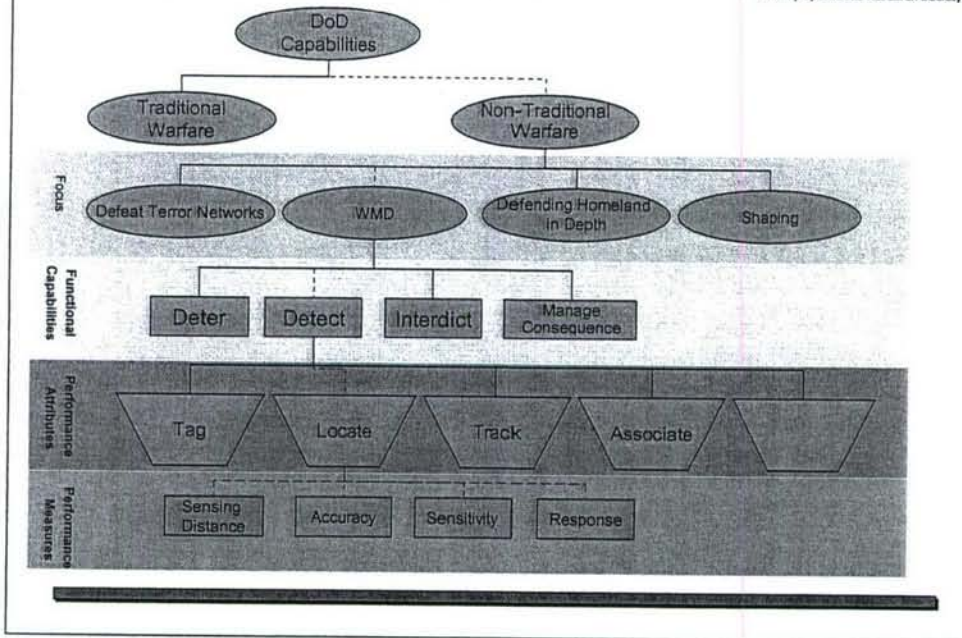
DoD Capabilities

Traditional Warfare

Non-Traditional Warfare

Focus

Defeat Terror Networks

WMD

Defending Homeland in Depth

Shaping

Functional Capabilities

Deter

Detect

Interdict

Manage Consequence

Performance Attributes

Tag

Locate

Track

Associate

Performance Measures

Sensing Distance

Accuracy

Sensitivity

Response